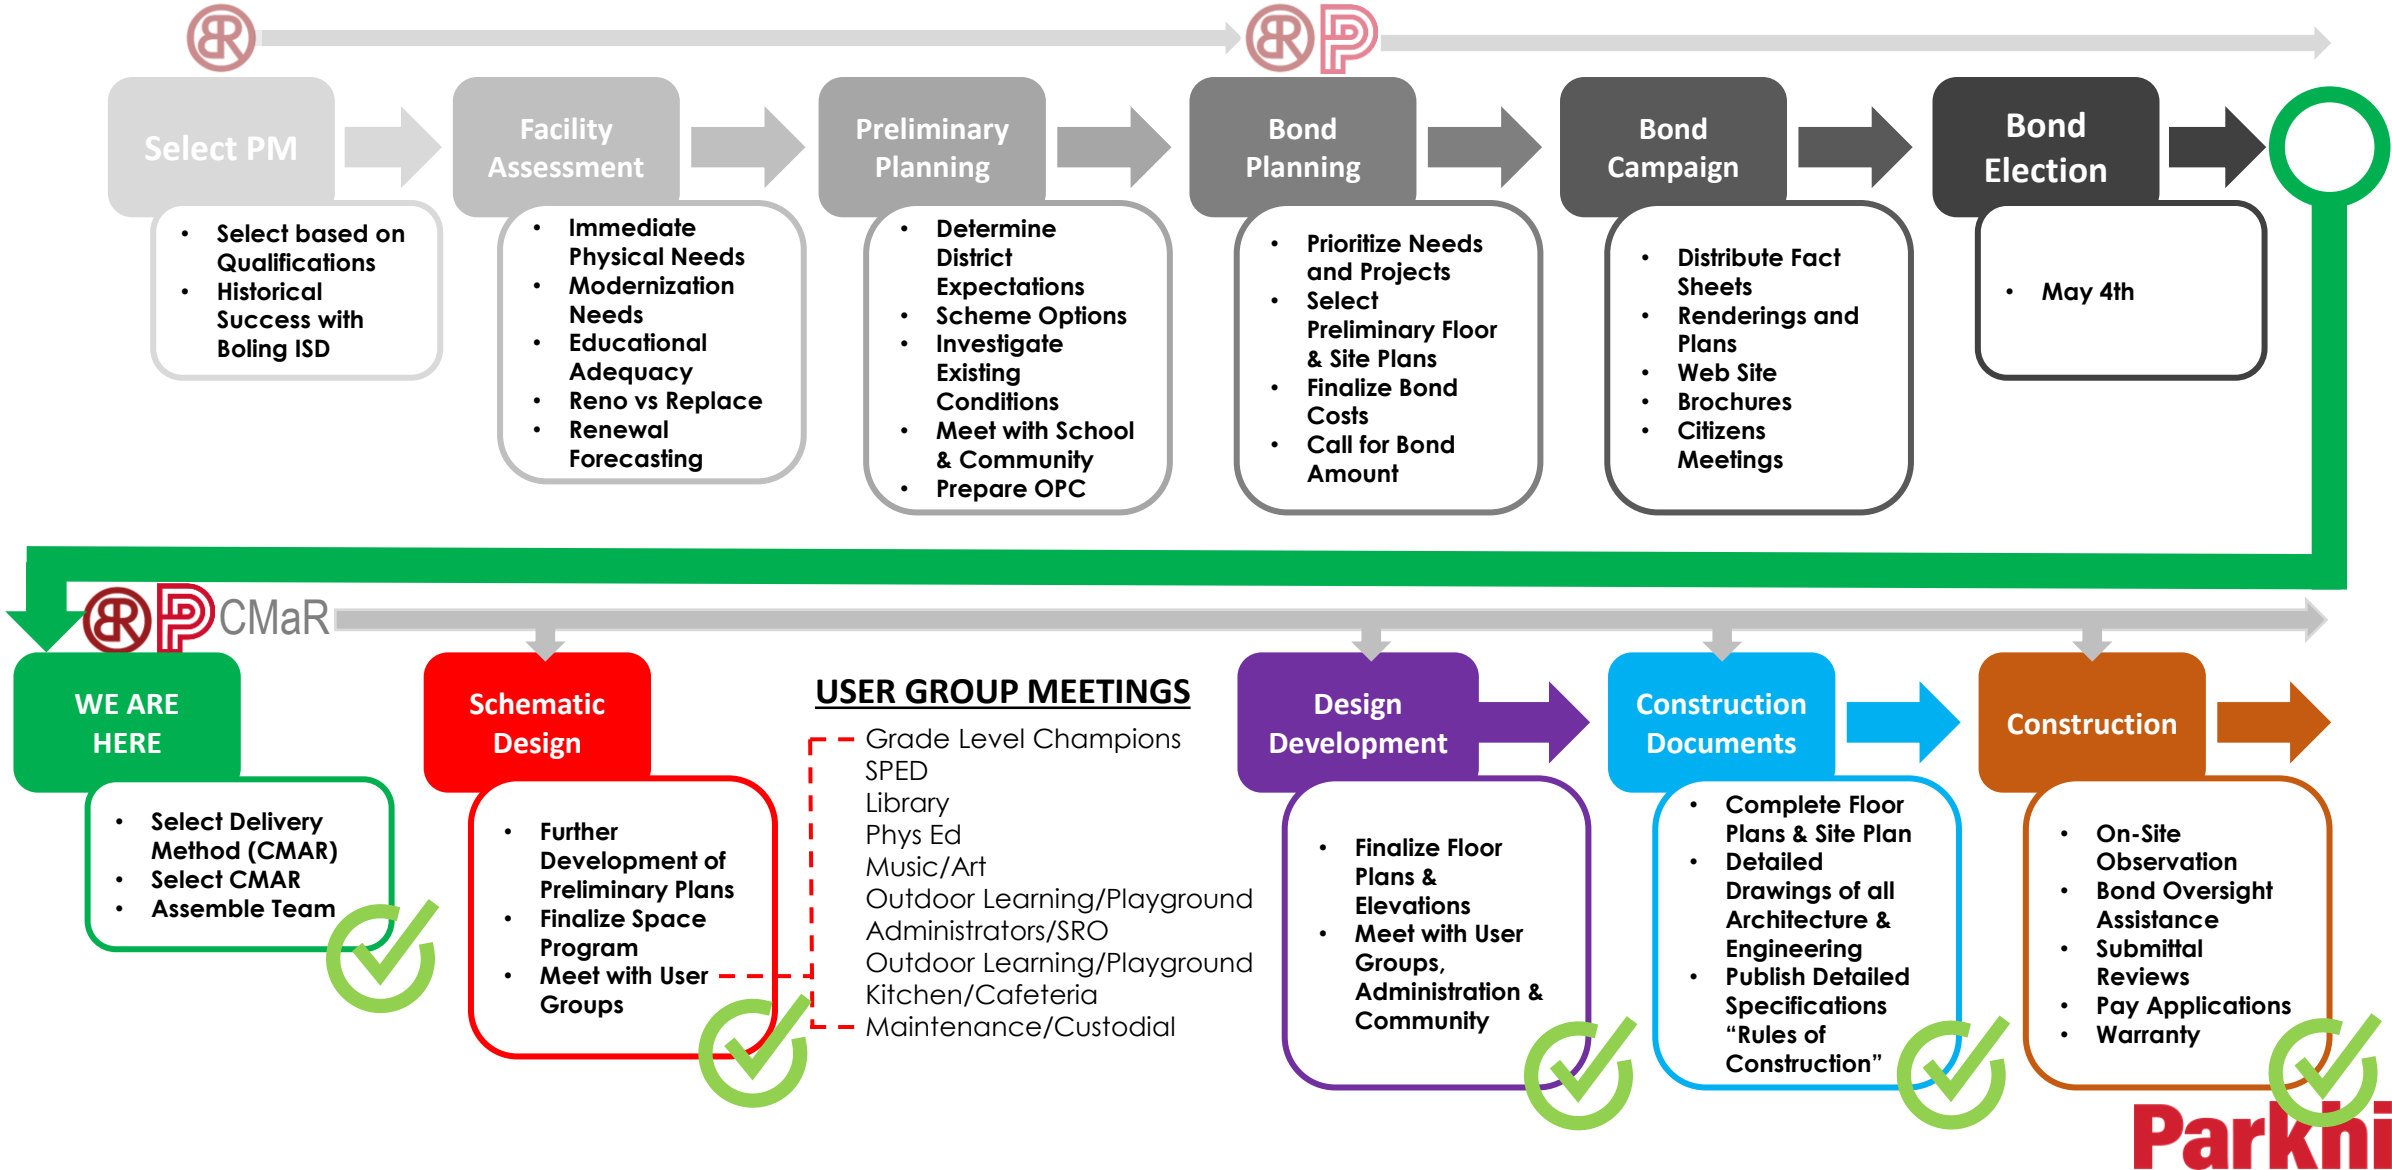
Select PM

- Select based on Qualifications
- Historical Success with Boling ISD

Facility Assessment

- Immediate Physical Needs
- Modernization Needs
- Educational Adequacy
- Reno vs Replace
- Renewal Forecasting

Preliminary Planning

- Determine District Expectations
- Scheme Options
- Investigate Existing Conditions
- Meet with School & Community
- Prepare OPC

Bond Planning

- Prioritize Needs and Projects
- Select Preliminary Floor & Site Plans
- Finalize Bond Costs
- Call for Bond Amount

Bond Campaign

- Distribute Fact Sheets
- Renderings and Plans
- Web Site
- Brochures
- Citizens Meetings

Bond Election

- May 4th

CMaR

WE ARE HERE

- Select Delivery Method (CMAR)
- Select CMAR
- Assemble Team

Schematic Design

- Further Development of Preliminary Plans
- Finalize Space Program
- Meet with User Groups

USER GROUP MEETINGS

Grade Level Champions
SPED
Library
Phys Ed
Music/Art
Outdoor Learning/Playground
Administrators/SRO
Outdoor Learning/Playground
Kitchen/Cafeteria
Maintenance/Custodial

Design Development

- Finalize Floor Plans & Elevations
- Meet with User Groups, Administration & Community

Construction Documents

- Complete Floor Plans & Site Plan
- Detailed Drawings of all Architecture & Engineering
- Publish Detailed Specifications "Rules of Construction"

Construction

- On-Site Observation
- Bond Oversight Assistance
- Submittal Reviews
- Pay Applications
- Warranty

Parkhi